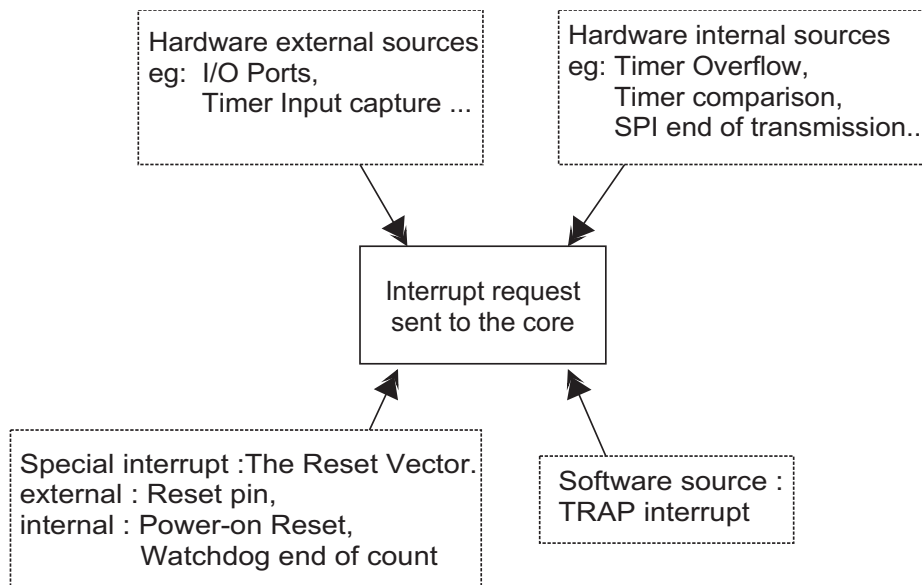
Hardware external sources
eg: I/O Ports,
Timer Input capture ...

Hardware internal sources
eg: Timer Overflow,
Timer comparison,
SPI end of transmission..

Interrupt request
sent to the core

Special interrupt :The Reset Vector.
external : Reset pin,
internal : Power-on Reset,
Watchdog end of count

Software source :
TRAP interrupt